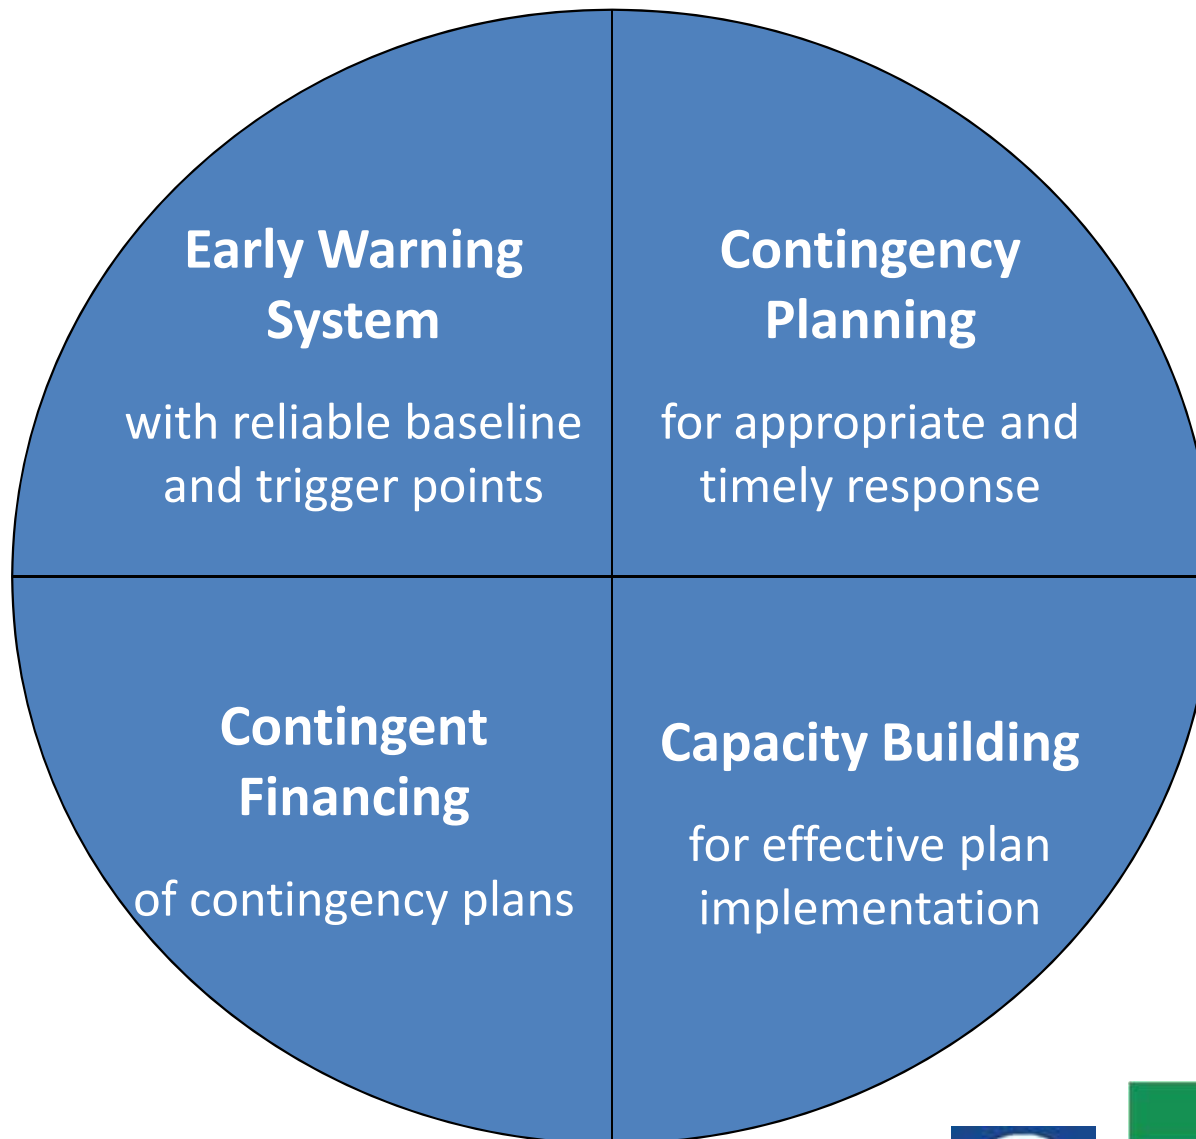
Early Warning System

with reliable baseline and trigger points

Contingency Planning

for appropriate and timely response

Contingent Financing

of contingency plans

Capacity Building

for effective plan implementation